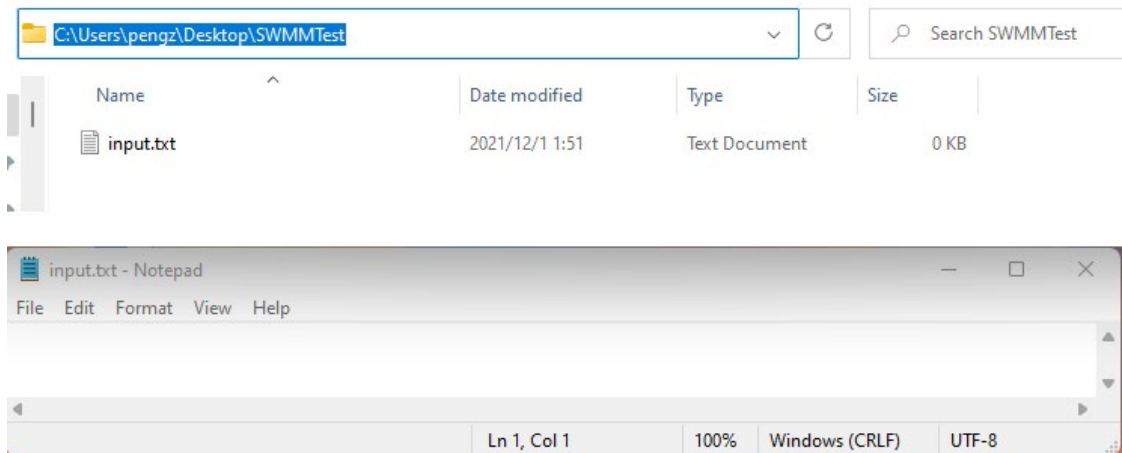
C:\Users\pengz\Desktop\SWMMTest

Search SWMMTest

| Name | Date modified | Type | Size |
|---|---|---|---|
| input.txt | 2021/12/1 1:51 | Text Document | 0 KB |

input.txt - Notepad

File Edit Format View Help

Ln 1, Col 1 100% Windows (CRLF) UTF-8